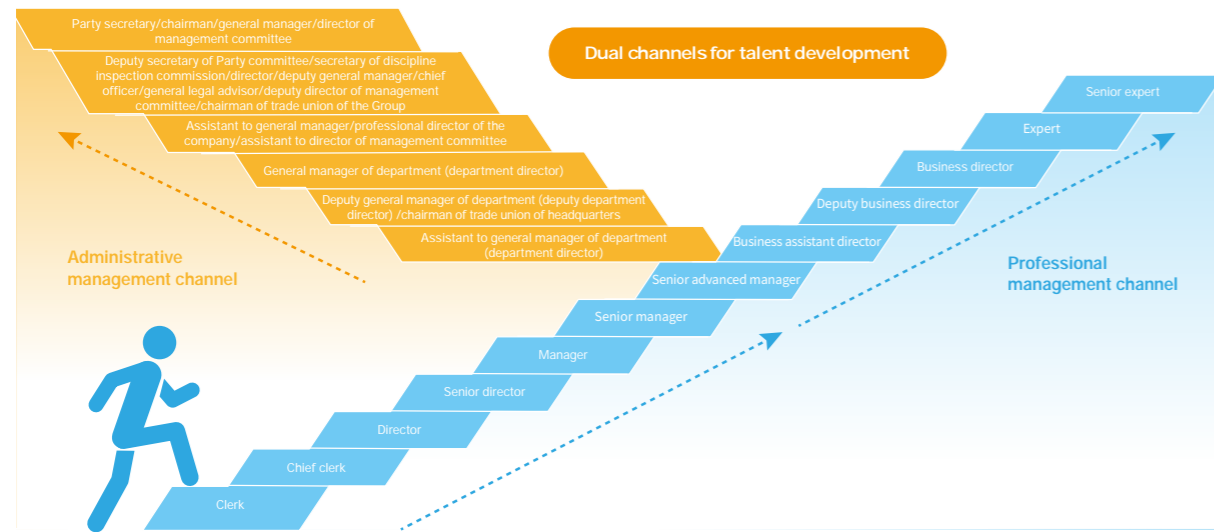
Dual channels for talent development

Party secretary/chairman/general manager/director of management committee

Deputy secretary of Party committee/secretary of discipline inspection commission/director/deputy general manager/chief officer/general legal advisor/deputy director of management committee/chairman of trade union of the Group

Assistant to general manager/professional director of the company/assistant to director of management committee

General manager of department (department director)

Deputy general manager of department (deputy department director) /chairman of trade union of headquarters

Assistant to general manager of department (department director)

Administrative management channel

Senior expert

Expert

Business director

Deputy business director

Business assistant director

Senior advanced manager

Senior manager

Manager

Senior director

Director

Chief clerk

Clerk

Professional management channel